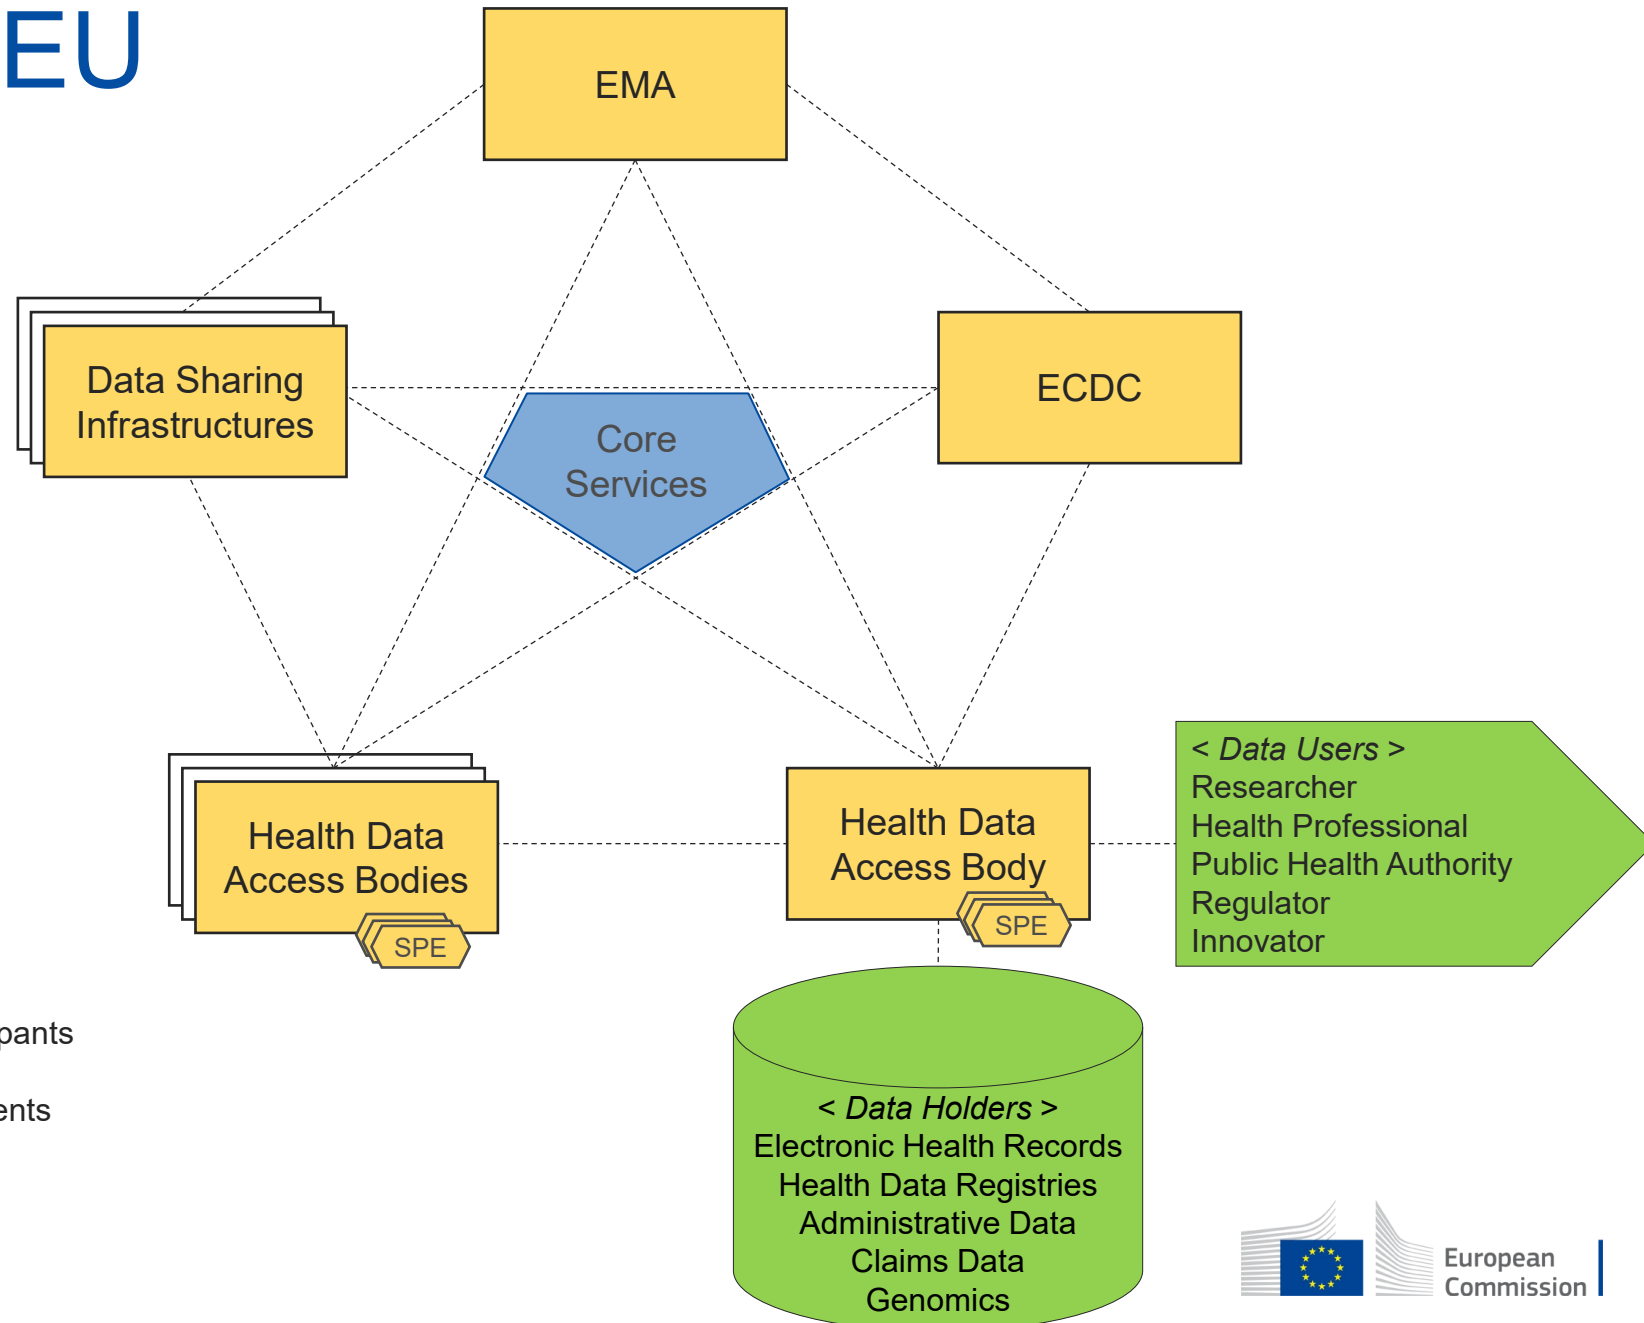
EU

EMA

Data Sharing Infrastructures

ECDC

Core Services

Health Data Access Bodies

SPE

Health Data Access Body

SPE

< Data Users >
Researcher
Health Professional
Public Health Authority
Regulator
Innovator

pants

ents

< Data Holders >
Electronic Health Records
Health Data Registries
Administrative Data
Claims Data
Genomics

European Commission